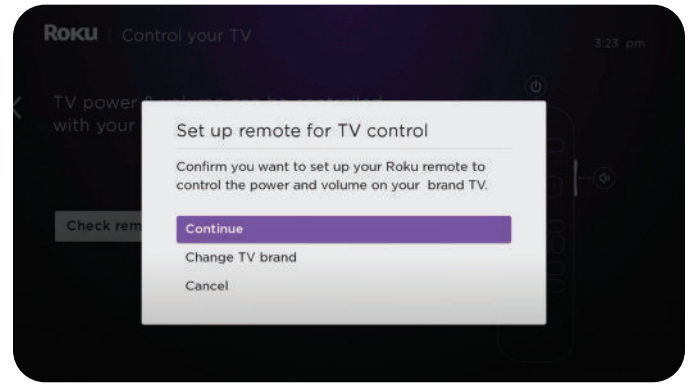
Roku | Control your TV

3:23 pm

TV power & volume can be controlled with your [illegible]

Check rem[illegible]

Set up remote for TV control

Confirm you want to set up your Roku remote to control the power and volume on your brand TV.

Continue

Change TV brand

Cancel